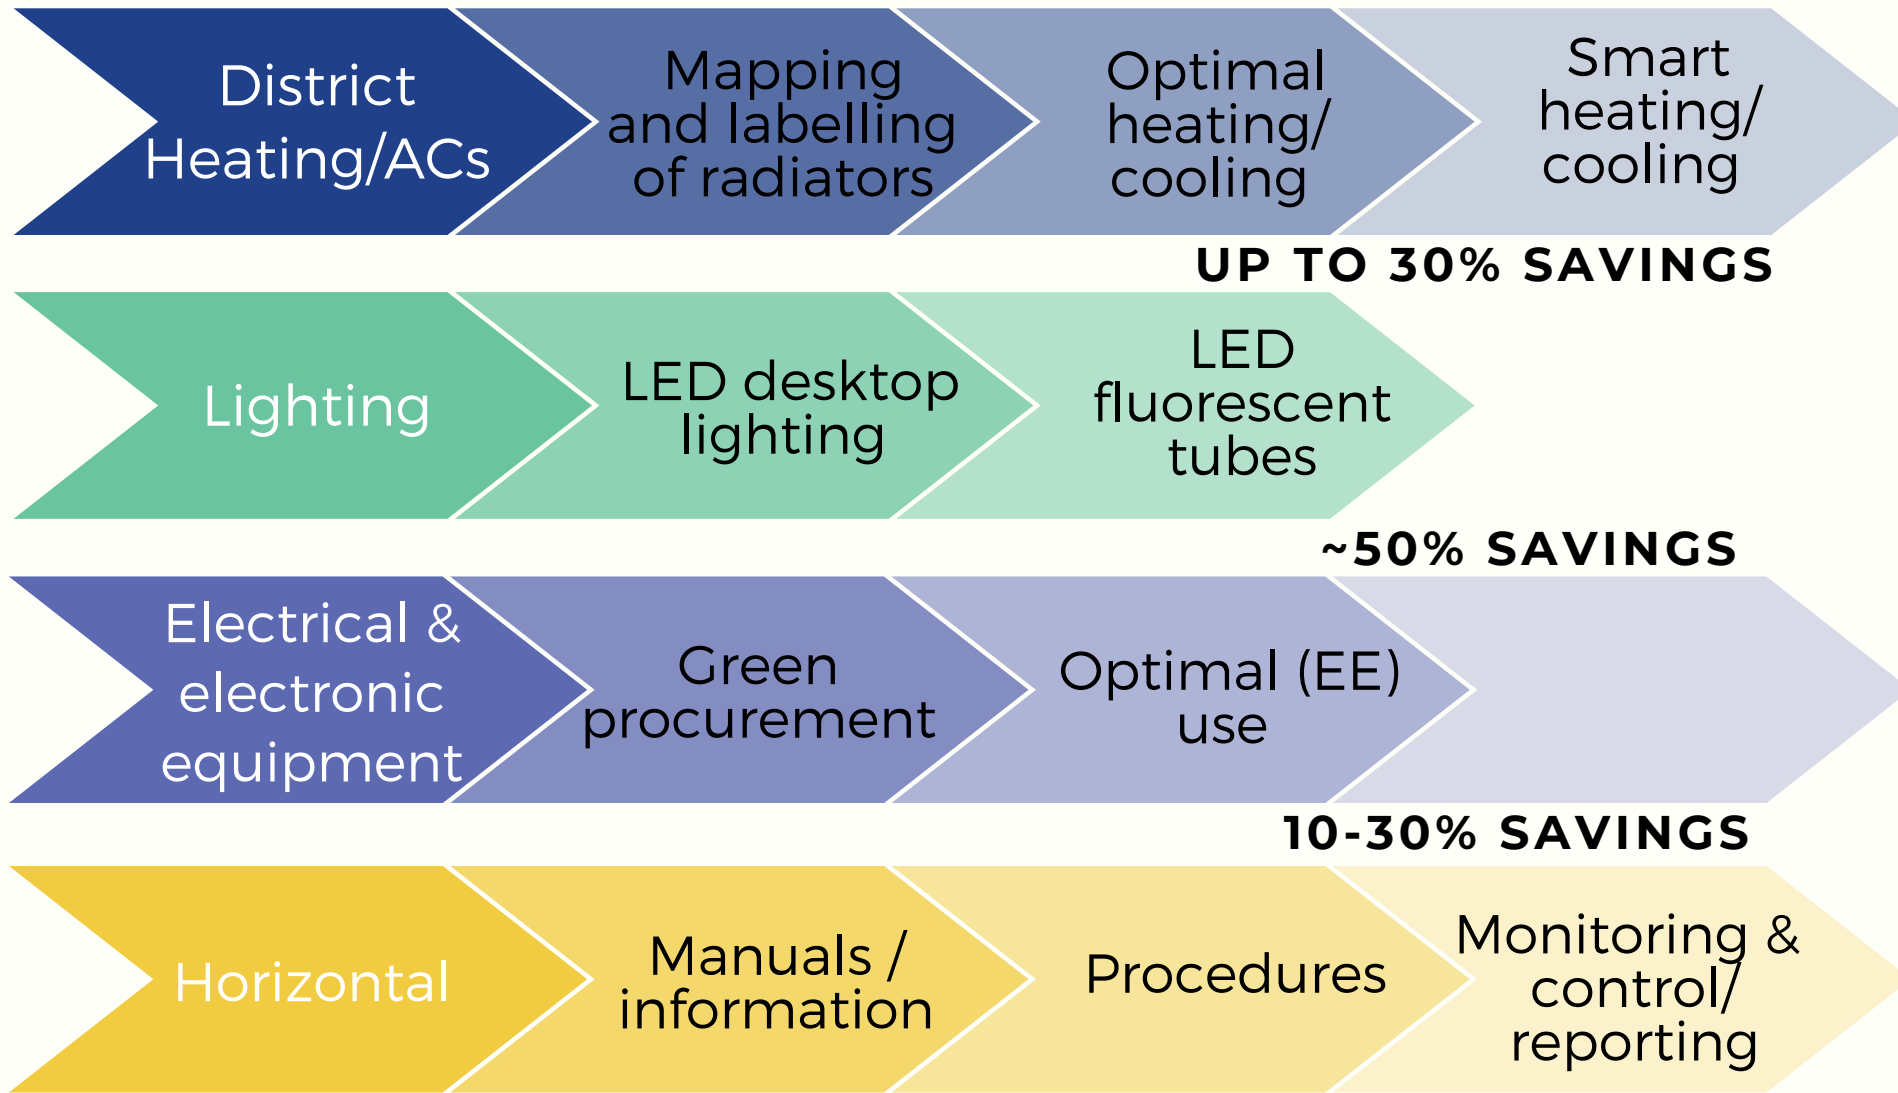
District Heating/ACs

Mapping and labelling of radiators

Optimal heating/ cooling

Smart heating/ cooling

UP TO 30% SAVINGS

Lighting

LED desktop lighting

LED fluorescent tubes

~50% SAVINGS

Electrical & electronic equipment

Green procurement

Optimal (EE) use

10-30% SAVINGS

Horizontal

Manuals / information

Procedures

Monitoring & control/ reporting